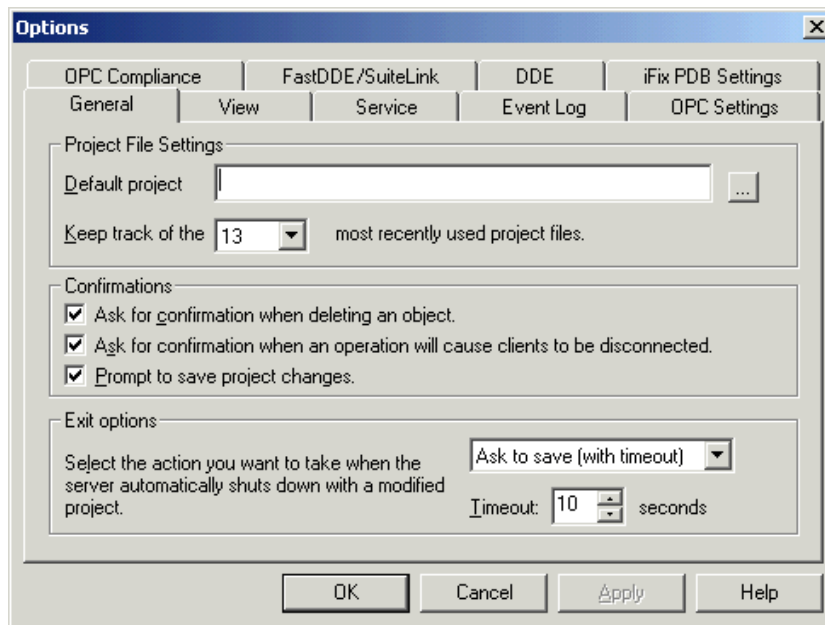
Options
×

OPC Compliance | FastDDE/SuiteLink | DDE | iFix PDB Settings
General | View | Service | Event Log | OPC Settings

Project File Settings
Default project
...
Keep track of the 13 most recently used project files.

Confirmations
☑ Ask for confirmation when deleting an object.
☑ Ask for confirmation when an operation will cause clients to be disconnected.
☑ Prompt to save project changes.

Exit options
Select the action you want to take when the server automatically shuts down with a modified project.
Ask to save (with timeout)
Timeout: 10 seconds

OK | Cancel | Apply | Help